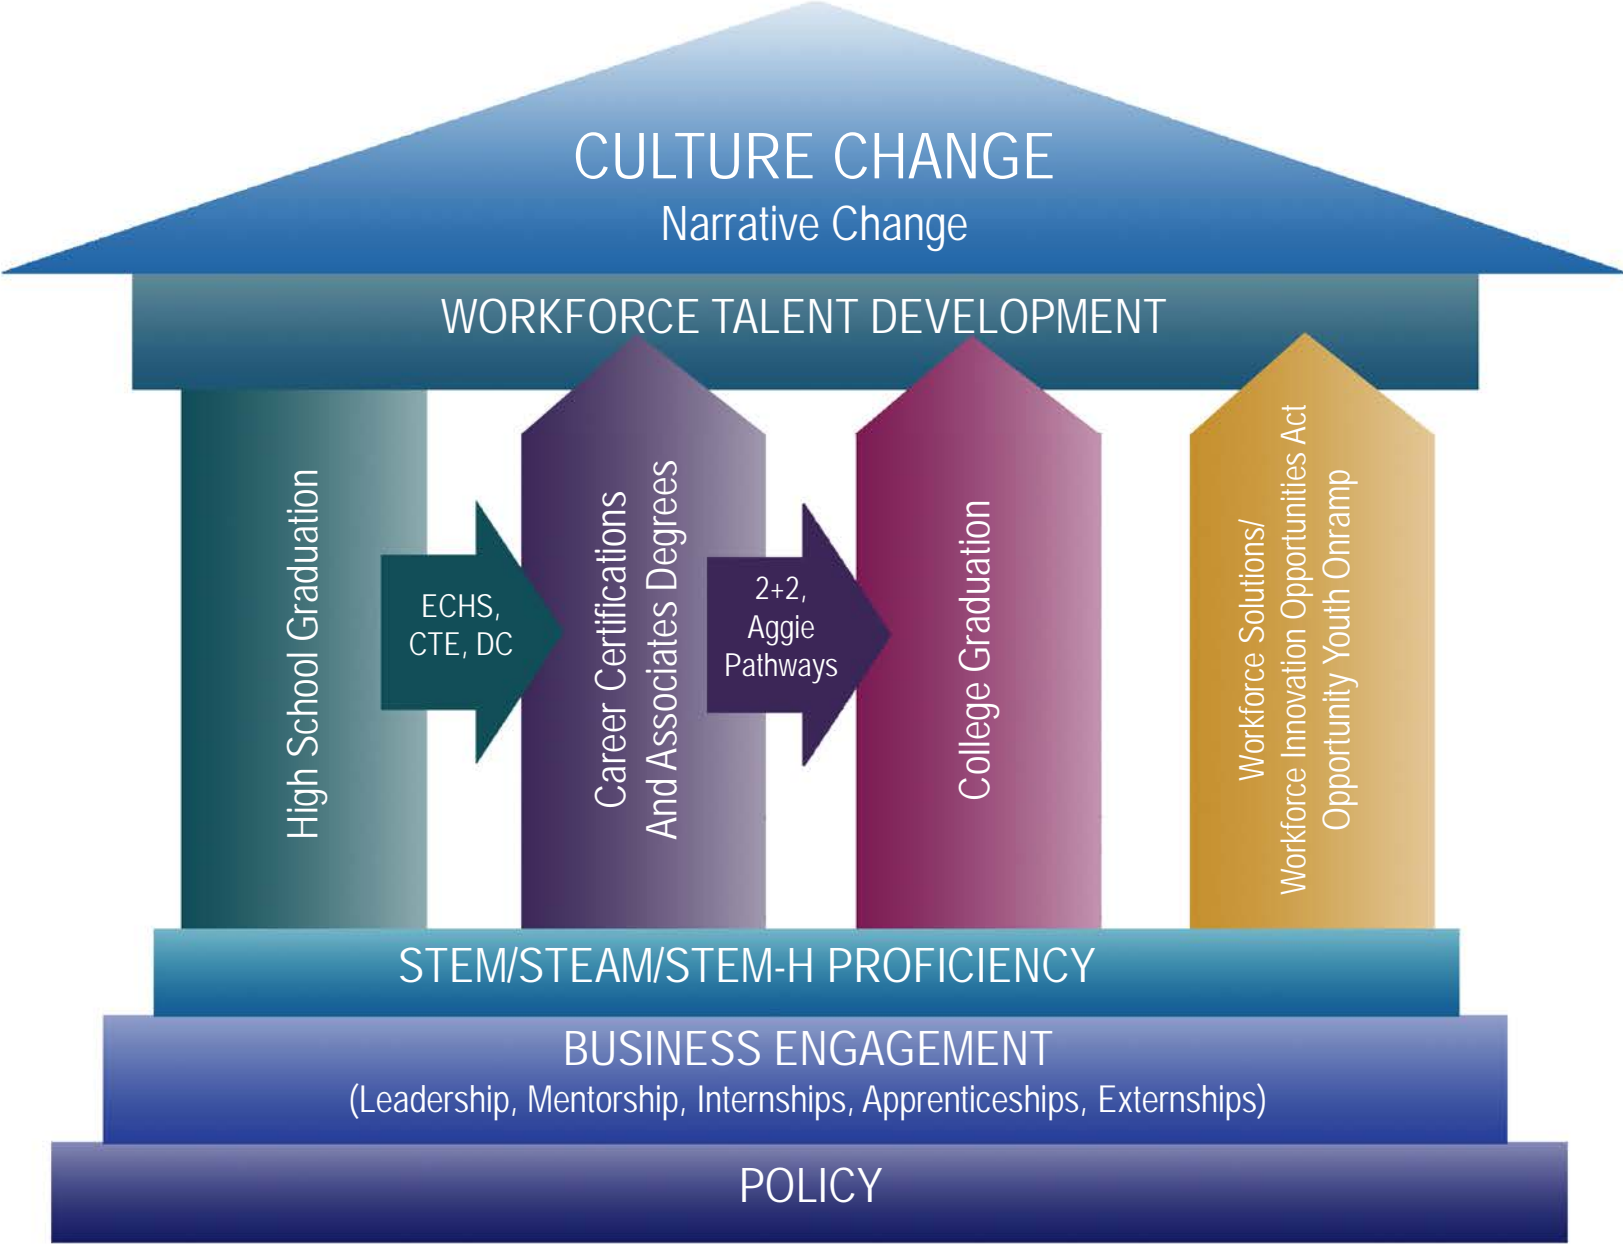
CULTURE CHANGE
Narrative Change

WORKFORCE TALENT DEVELOPMENT

High School Graduation

ECHS, CTE, DC

Career Certifications And Associates Degrees

2+2, Aggie Pathways

College Graduation

Workforce Solutions/ Workforce Innovation Opportunities Act Opportunity Youth Onramp

STEM/STEAM/STEM-H PROFICIENCY

BUSINESS ENGAGEMENT
(Leadership, Mentorship, Internships, Apprenticeships, Externships)

POLICY